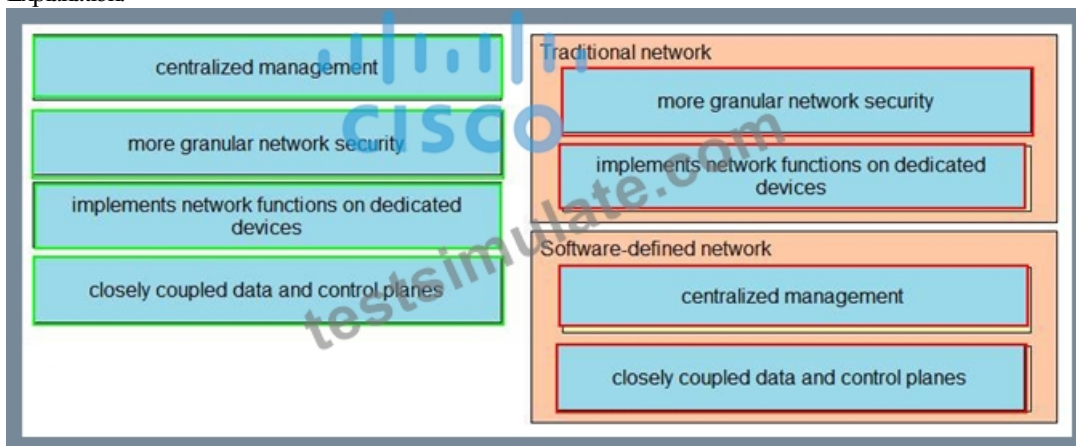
Explanation

centralized management

more granular network security

implements network functions on dedicated devices

closely coupled data and control planes

Traditional network

more granular network security

implements network functions on dedicated devices

Software-defined network

centralized management

closely coupled data and control planes

cisco

testsimulate.com